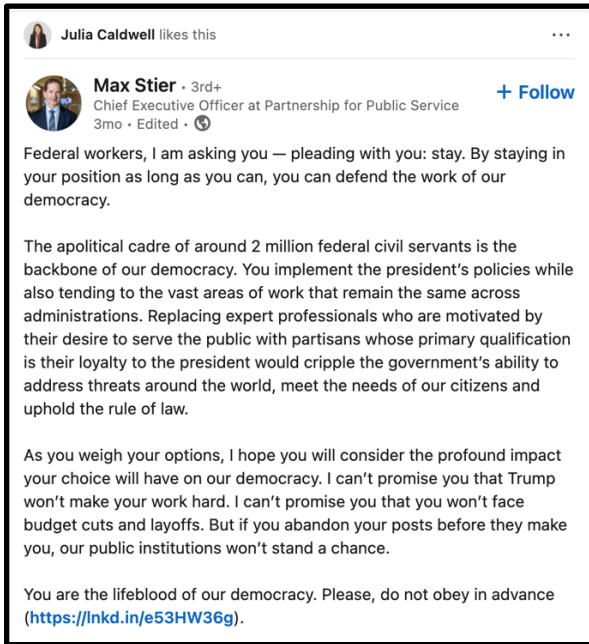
Julia Caldwell likes this

...

Max Stier • 3rd+
Chief Executive Officer at Partnership for Public Service
3mo • Edited •

+ Follow

Federal workers, I am asking you — pleading with you: stay. By staying in your position as long as you can, you can defend the work of our democracy.

The apolitical cadre of around 2 million federal civil servants is the backbone of our democracy. You implement the president's policies while also tending to the vast areas of work that remain the same across administrations. Replacing expert professionals who are motivated by their desire to serve the public with partisans whose primary qualification is their loyalty to the president would cripple the government's ability to address threats around the world, meet the needs of our citizens and uphold the rule of law.

As you weigh your options, I hope you will consider the profound impact your choice will have on our democracy. I can't promise you that Trump won't make your work hard. I can't promise you that you won't face budget cuts and layoffs. But if you abandon your posts before they make you, our public institutions won't stand a chance.

You are the lifeblood of our democracy. Please, do not obey in advance (https://lnkd.in/e53HW36g).